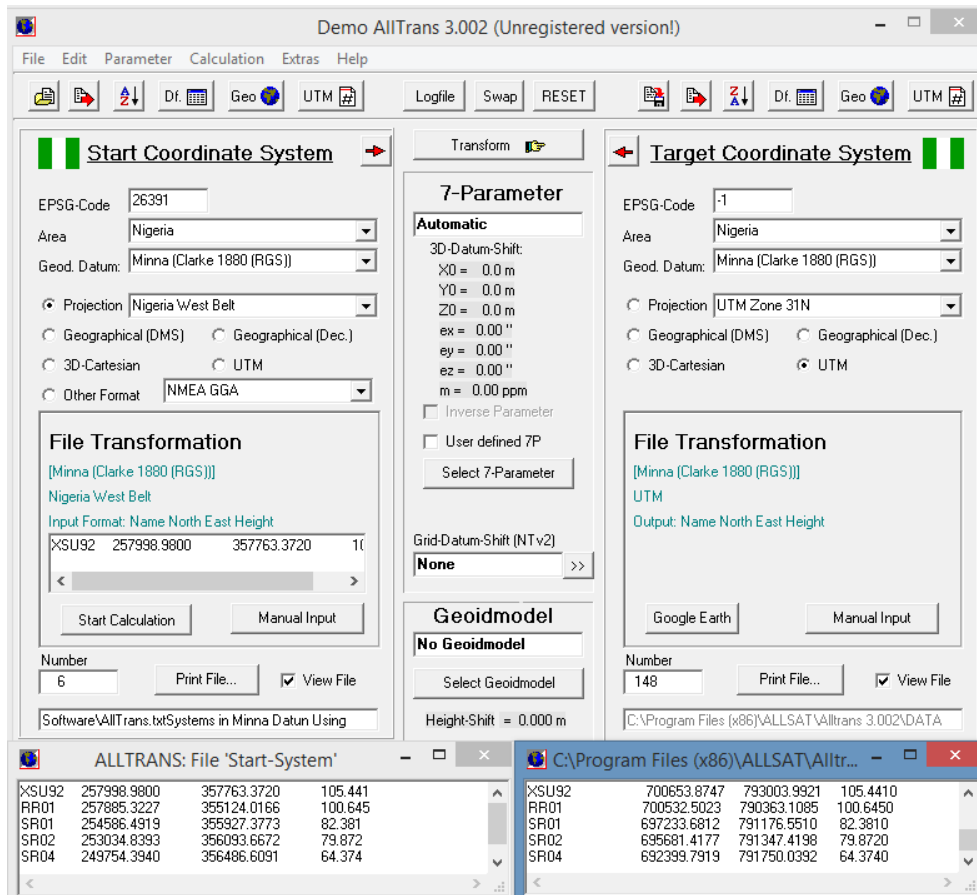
Demo AllTrans 3.002 (Unregistered version!)

File Edit Parameter Calculation Extras Help

Df. Geo UTM Logfile Swap RESET Df. Geo UTM

Start Coordinate System

Transform

Target Coordinate System

EPSG-Code 26391
Area Nigeria
Geod. Datum: Minna (Clarke 1880 (RGS))
Projection Nigeria West Belt
Geographical (DMS) Geographical (Dec.)
3D-Cartesian UTM
Other Format NMEA GGA

File Transformation
[Minna (Clarke 1880 (RGS))]
Nigeria West Belt
Input Format: Name North East Height
XSU92 257998.9800 357763.3720 1(
Start Calculation Manual Input
Number
6
Print File... View File
Software\AllTrans.txtSystems in Minna Datun Using

7-Parameter
Automatic
3D-Datum-Shift:
X0 = 0.0 m
Y0 = 0.0 m
Z0 = 0.0 m
ex = 0.00 ''
ey = 0.00 ''
ez = 0.00 ''
m = 0.00 ppm
Inverse Parameter
User defined 7P
Select 7-Parameter
Grid-Datum-Shift (NTv2)
None >>
Geoidmodel
No Geoidmodel
Select Geoidmodel
Height-Shift = 0.000 m

EPSG-Code -1
Area Nigeria
Geod. Datum: Minna (Clarke 1880 (RGS))
Projection UTM Zone 31N
Geographical (DMS) Geographical (Dec.)
3D-Cartesian UTM

File Transformation
[Minna (Clarke 1880 (RGS))]
UTM
Output: Name North East Height
Google Earth Manual Input
Number
148
Print File... View File
C:\Program Files (x86)\ALLSAT\Alltrans 3.002\DATA

ALLTRANS: File 'Start-System'

| | | | |
|---|---|---|---|
| XSU92 | 257998.9800 | 357763.3720 | 105.441 |
| RR01 | 257885.3227 | 355124.0166 | 100.645 |
| SR01 | 254586.4919 | 355927.3773 | 82.381 |
| SR02 | 253034.8393 | 356093.6672 | 79.872 |
| SR04 | 249754.3940 | 356486.6091 | 64.374 |

C:\Program Files (x86)\ALLSAT\Alltr...

| | | | |
|---|---|---|---|
| XSU92 | 700653.8747 | 793003.9921 | 105.4410 |
| RR01 | 700532.5023 | 790363.1085 | 100.6450 |
| SR01 | 697233.6812 | 791176.5510 | 82.3810 |
| SR02 | 695681.4177 | 791347.4198 | 79.8720 |
| SR04 | 692399.7919 | 791750.0392 | 64.3740 |